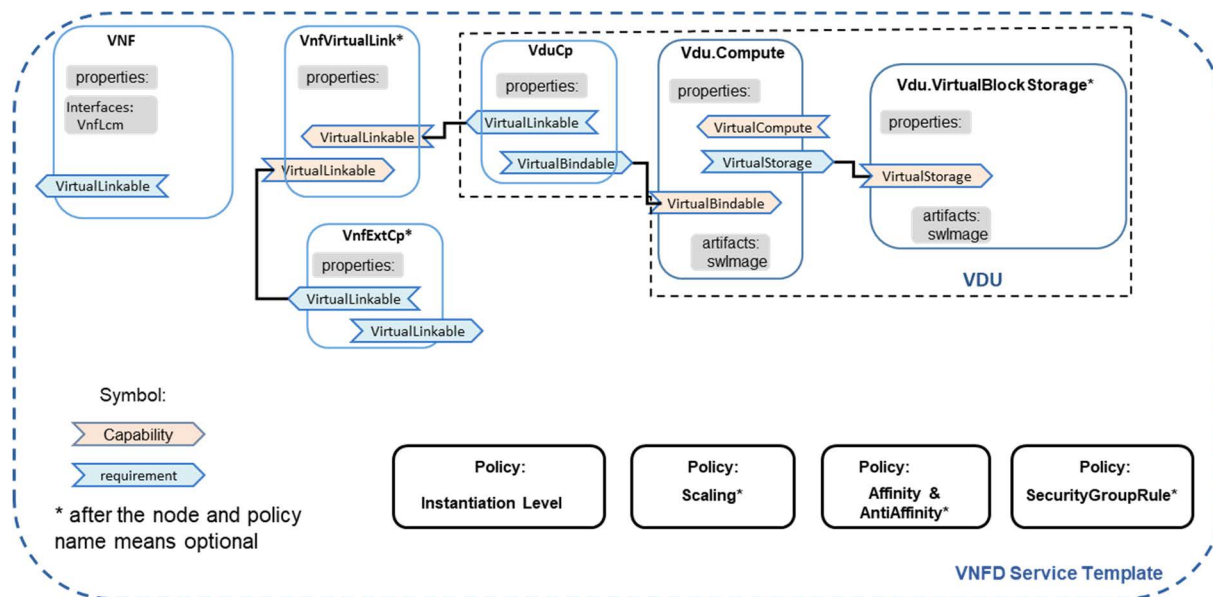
VNF

properties:

Interfaces:
VnfLcm

VirtualLinkable

VnfVirtualLink*

properties:

VirtualLinkable

VirtualLinkable

VduCp

properties:

VirtualLinkable

VirtualBindable

Vdu.Compute

properties:

VirtualCompute

VirtualStorage

VirtualBindable

artifacts:
swImage

Vdu.VirtualBlockStorage*

properties:

VirtualStorage

artifacts:
swImage

VDU

VnfExtCp*

properties:

VirtualLinkable

VirtualLinkable

Symbol:

Capability

requirement

* after the node and policy name means optional

Policy:
Instantiation Level

Policy:
Scaling*

Policy:
Affinity & AntiAffinity*

Policy:
SecurityGroupRule*

VNFD Service Template